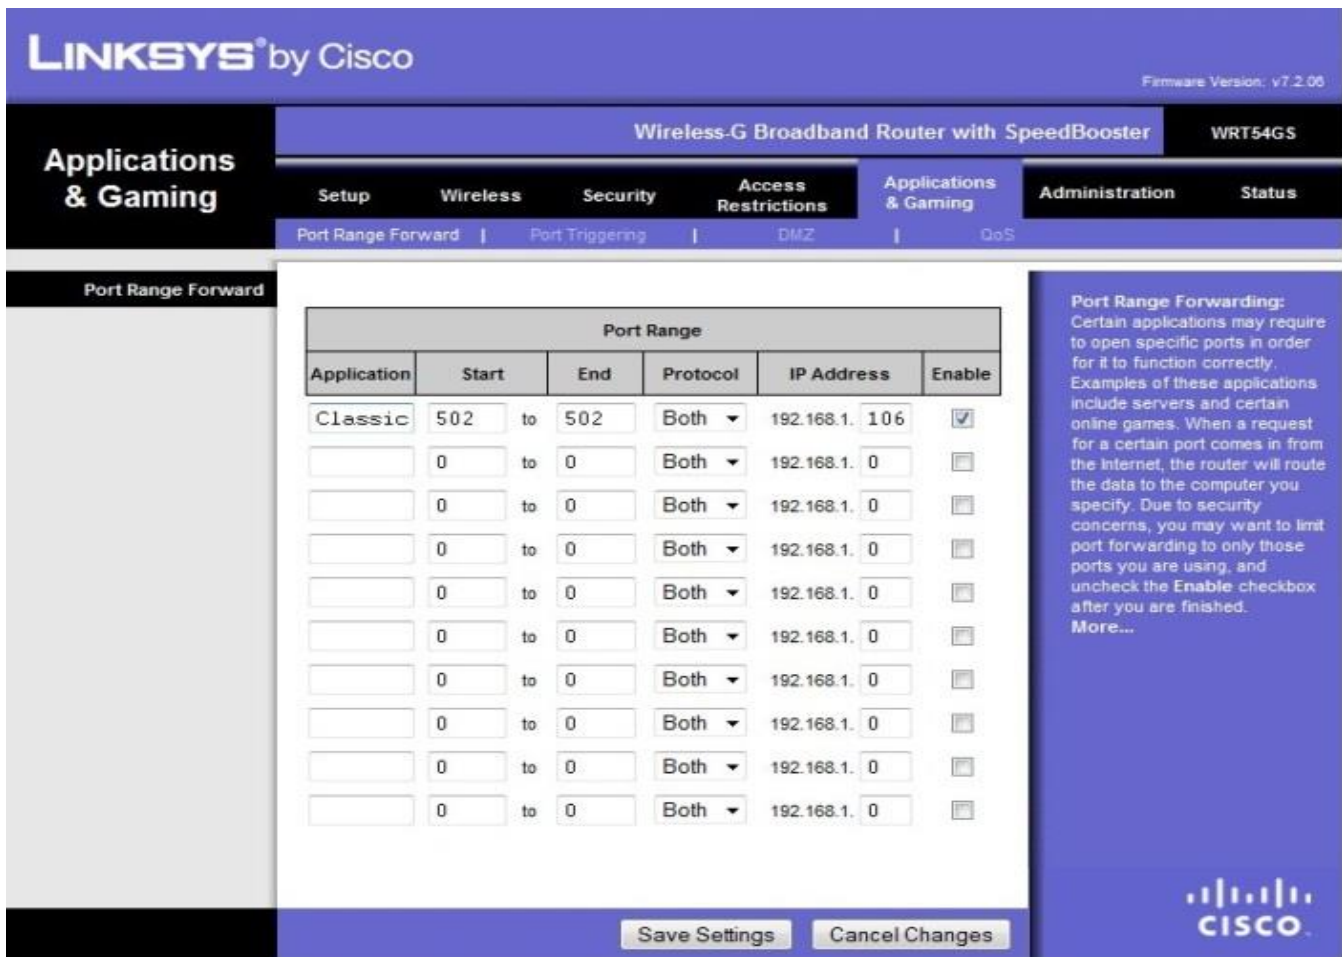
LINKSYS® by Cisco

Firmware Version: v7.2.06

Applications & Gaming

Wireless-G Broadband Router with SpeedBooster

WRT54GS

Setup | Wireless | Security | Access Restrictions | Applications & Gaming | Administration | Status

Port Range Forward | Port Triggering | DMZ | QoS

Port Range Forward

| Port Range | | | | | | |
|---|---|---|---|---|---|---|
| Application | Start | | End | Protocol | IP Address | Enable |
| Classic | 502 | to | 502 | Both | 192.168.1. 106 | ☑ |
| | 0 | to | 0 | Both | 192.168.1. 0 | ☐ |
| | 0 | to | 0 | Both | 192.168.1. 0 | ☐ |
| | 0 | to | 0 | Both | 192.168.1. 0 | ☐ |
| | 0 | to | 0 | Both | 192.168.1. 0 | ☐ |
| | 0 | to | 0 | Both | 192.168.1. 0 | ☐ |
| | 0 | to | 0 | Both | 192.168.1. 0 | ☐ |
| | 0 | to | 0 | Both | 192.168.1. 0 | ☐ |
| | 0 | to | 0 | Both | 192.168.1. 0 | ☐ |
| | 0 | to | 0 | Both | 192.168.1. 0 | ☐ |

Port Range Forwarding: Certain applications may require to open specific ports in order for it to function correctly. Examples of these applications include servers and certain online games. When a request for a certain port comes in from the Internet, the router will route the data to the computer you specify. Due to security concerns, you may want to limit port forwarding to only those ports you are using, and uncheck the Enable checkbox after you are finished.
More...

Save Settings | Cancel Changes

CISCO